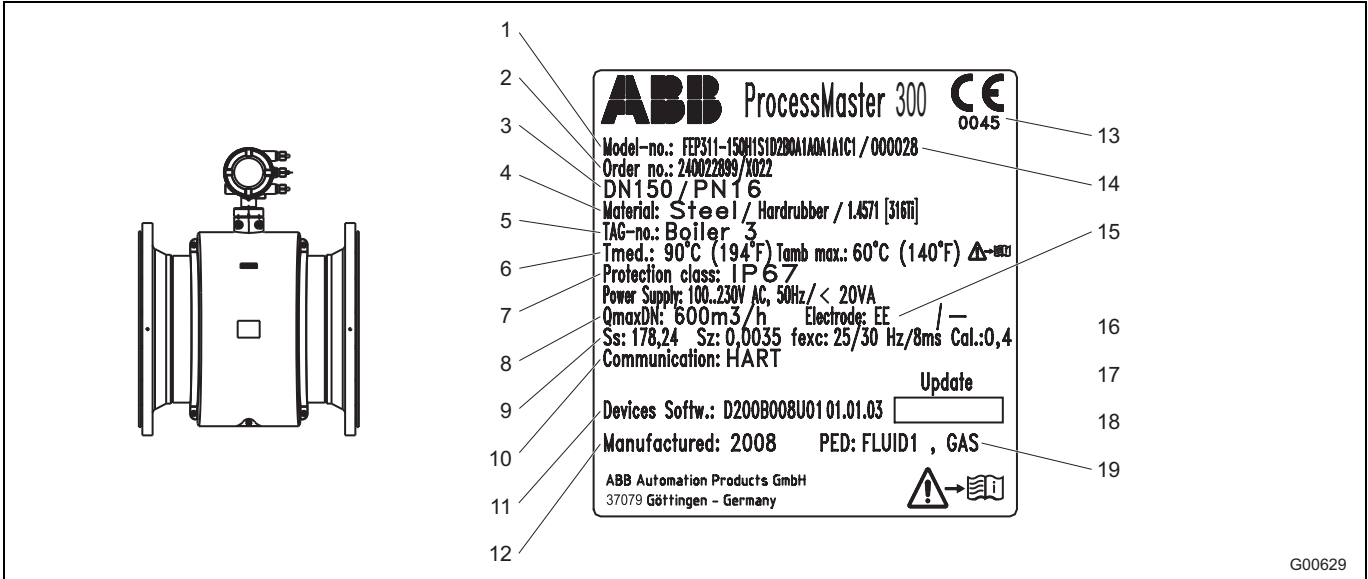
1
2
3
4
5
6
7
8
9
10
11
12

ABB ProcessMaster 300 CE 0045

Model-no.: FEP311-150H1S1D2B0A1A0A1A1C1 / 000028
Order no.: 240022899/X022
DN150 / PN16
Material: Steel / Hardrubber / 1.4571 [316Ti]
TAG-no.: Boiler 3
Tmed.: 90°C (194°F) Tamb max.: 60°C (140°F)
Protection class: IP67
Power Supply: 100..230V AC, 50Hz / < 20VA
QmaxDN: 600m3/h Electrode: EE / —
Ss: 178,24 Sz: 0,0035 fexc: 25/30 Hz/8ms Cal.:0,4
Communication: HART
Update
Devices Softw.: D200B008U01 01.01.03
Manufactured: 2008 PED: FLUID1 , GAS
ABB Automation Products GmbH
37079 Göttingen - Germany

13
14
15
16
17
18
19

G00629